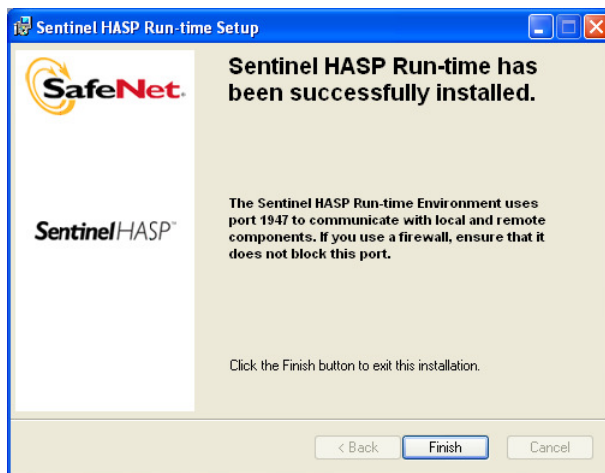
Sentinel HASP Run-time Setup

SafeNet.

SentinelHASP™

Sentinel HASP Run-time has been successfully installed.

The Sentinel HASP Run-time Environment uses port 1947 to communicate with local and remote components. If you use a firewall, ensure that it does not block this port.

Click the Finish button to exit this installation.

< Back

Finish

Cancel